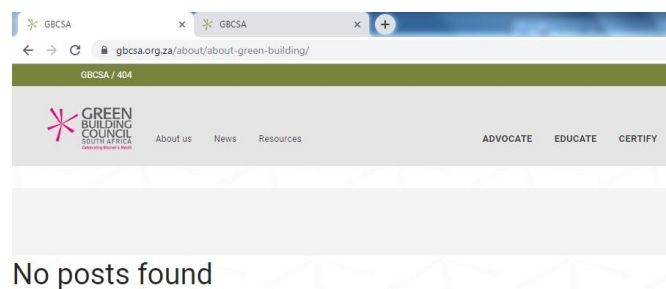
GBCSA ×
GBCSA ×
+
gbcsa.org.za/about/about-green-building/

GBCSA / 404

GREEN BUILDING COUNCIL SOUTH AFRICA
Celebrating Women's Month

About us News Resources

ADVOCATE EDUCATE CERTIFY

No posts found